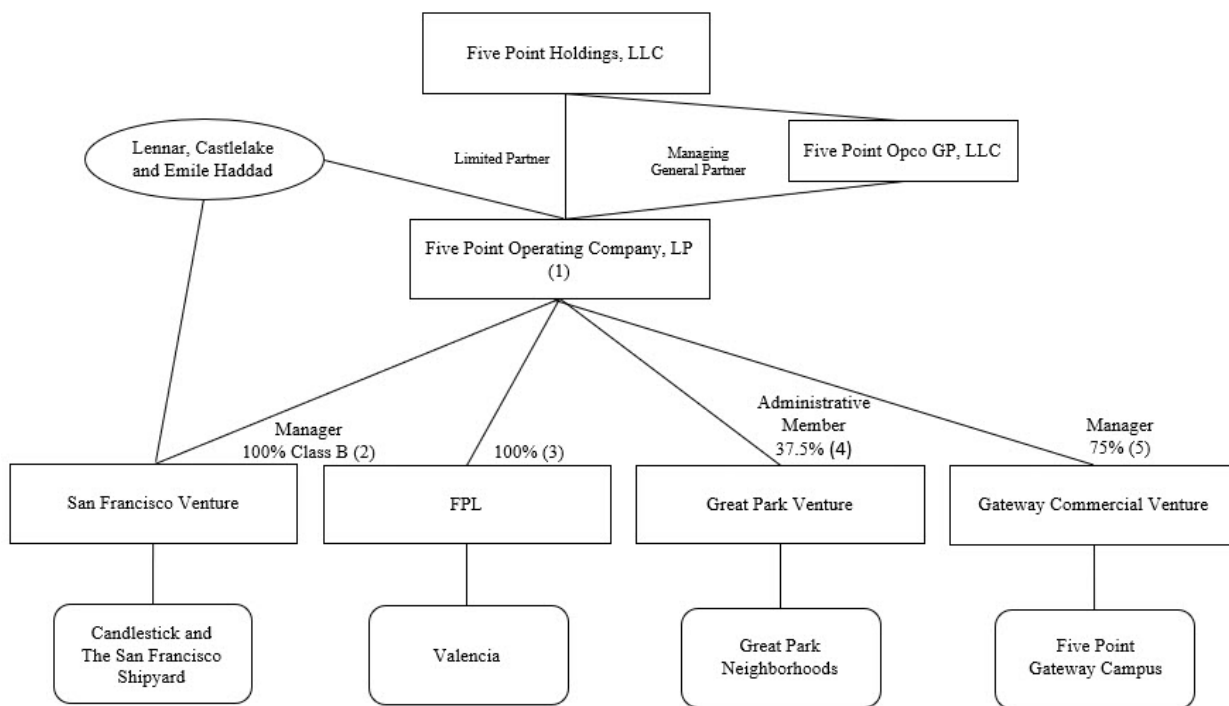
Five Point Holdings, LLC

Lennar, Castlelake and Emile Haddad

Limited Partner

Managing General Partner

Five Point Opco GP, LLC

Five Point Operating Company, LP (1)

Manager 100% Class B (2)

100% (3)

Administrative Member 37.5% (4)

Manager 75% (5)

San Francisco Venture

FPL

Great Park Venture

Gateway Commercial Venture

Candlestick and The San Francisco Shipyard

Valencia

Great Park Neighborhoods

Five Point Gateway Campus